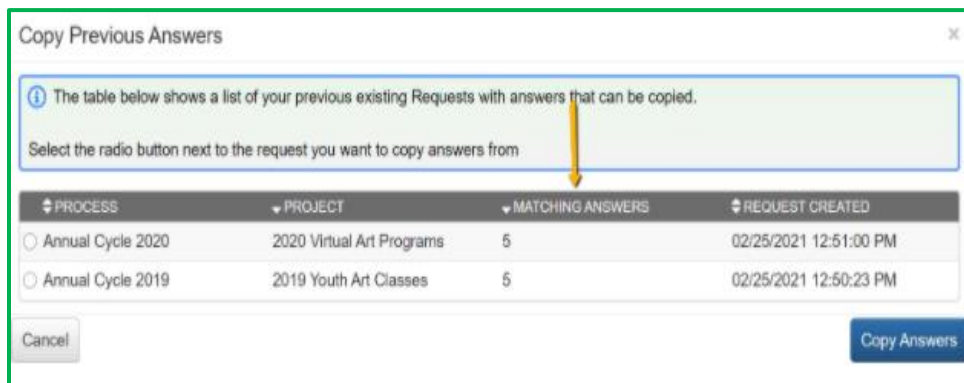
Copy Previous Answers

×

The table below shows a list of your previous existing Requests with answers that can be copied.

Select the radio button next to the request you want to copy answers from

| PROCESS | PROJECT | MATCHING ANSWERS | REQUEST CREATED |
|---|---|---|---|
| Annual Cycle 2020 | 2020 Virtual Art Programs | 5 | 02/25/2021 12:51:00 PM |
| Annual Cycle 2019 | 2019 Youth Art Classes | 5 | 02/25/2021 12:50:23 PM |

Cancel

Copy Answers